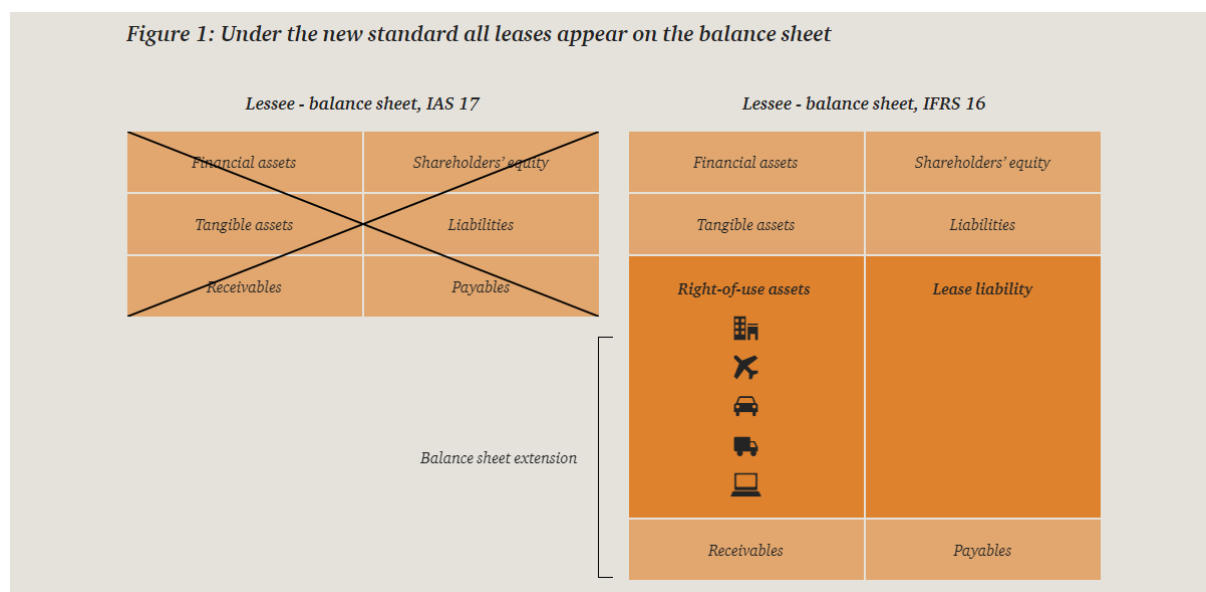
Figure 1: Under the new standard all leases appear on the balance sheet

Lessee - balance sheet, IAS 17

| Financial assets | Shareholders' equity |
|---|---|
| Tangible assets | Liabilities |
| Receivables | Payables |

Lessee - balance sheet, IFRS 16

| Financial assets | Shareholders' equity |
|---|---|
| Tangible assets | Liabilities |
| Right-of-use assets | Lease liability |
| Receivables | Payables |

Balance sheet extension